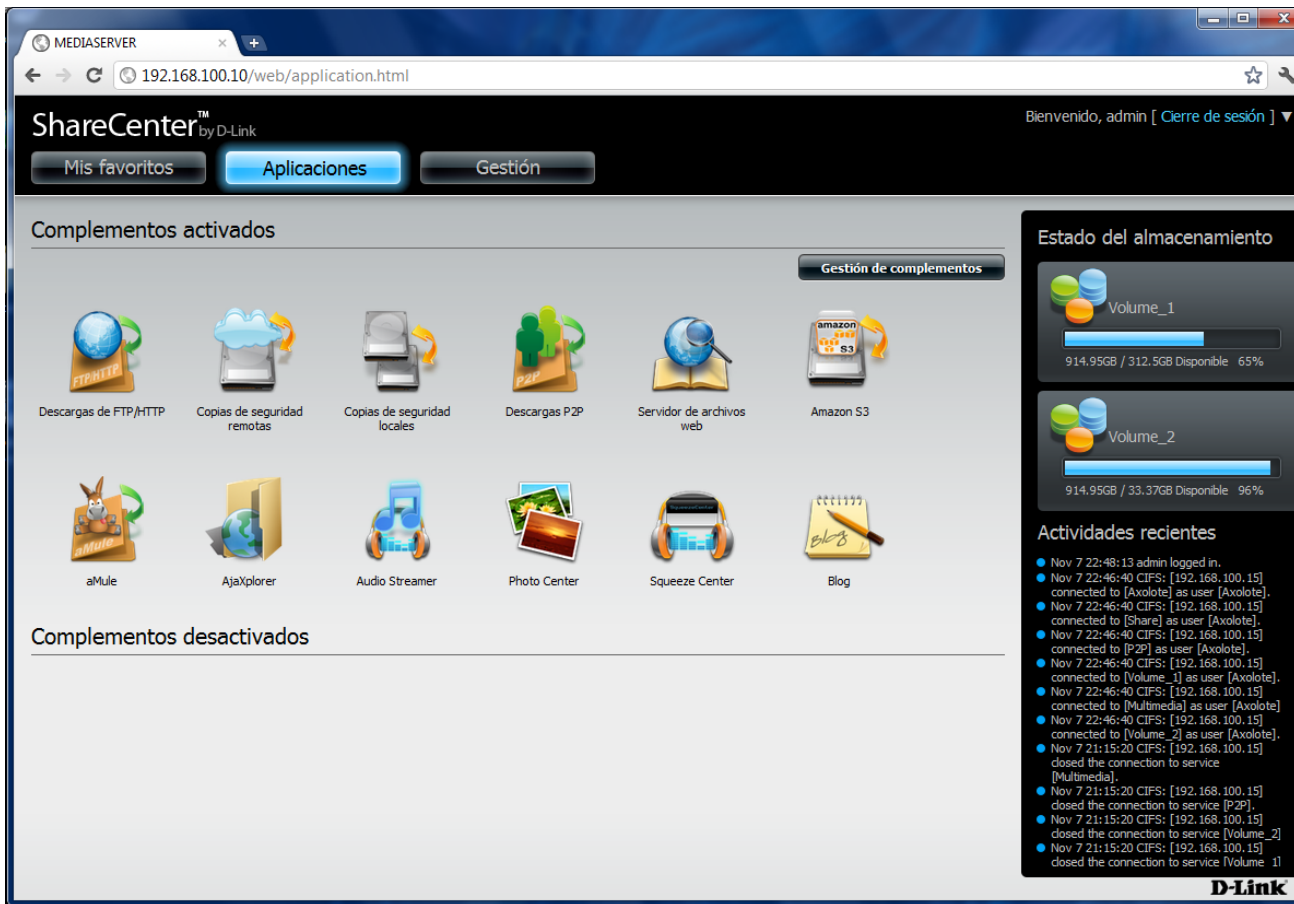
MEDIASERVER

192.168.100.10/web/application.html

ShareCenter™ by D-Link

Bienvenido, admin [ Cierre de sesión ]

Mis favoritos
Aplicaciones
Gestión

Complementos activados

Gestión de complementos

Descargas de FTP/HTTP
Copias de seguridad remotas
Copias de seguridad locales
Descargas P2P
Servidor de archivos web
Amazon S3

aMule
AjaXplorer
Audio Streamer
Photo Center
Squeeze Center
Blog

Complementos desactivados

Estado del almacenamiento

Volume_1
914.95GB / 312.5GB Disponible 65%

Volume_2
914.95GB / 33.37GB Disponible 96%

Actividades recientes

Nov 7 22:48:13 admin logged in.
Nov 7 22:46:40 CIFS: [192.168.100.15] connected to [Axolote] as user [Axolote].
Nov 7 22:46:40 CIFS: [192.168.100.15] connected to [Share] as user [Axolote].
Nov 7 22:46:40 CIFS: [192.168.100.15] connected to [P2P] as user [Axolote].
Nov 7 22:46:40 CIFS: [192.168.100.15] connected to [Volume_1] as user [Axolote].
Nov 7 22:46:40 CIFS: [192.168.100.15] connected to [Multimedia] as user [Axolote]
Nov 7 22:46:40 CIFS: [192.168.100.15] connected to [Volume_2] as user [Axolote].
Nov 7 21:15:20 CIFS: [192.168.100.15] closed the connection to service [Multimedia].
Nov 7 21:15:20 CIFS: [192.168.100.15] closed the connection to service [P2P].
Nov 7 21:15:20 CIFS: [192.168.100.15] closed the connection to service [Volume_2]
Nov 7 21:15:20 CIFS: [192.168.100.15] closed the connection to service [Volume_1]

D-Link